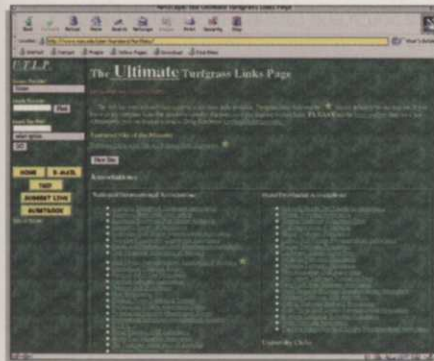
Netscape: The Ultimate Turfgrass Links Page

Back Forward Reload Home Search Netscape Images Print Security Stop

Location: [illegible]

What's Related

U.T.L.P.

HOME E-MAIL

TEXT

SUBMIT LINK

SEARCH

The Ultimate Turfgrass Links Page

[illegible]

Featured Site of the Moment

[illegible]

Knowledgebase

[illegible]

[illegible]

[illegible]